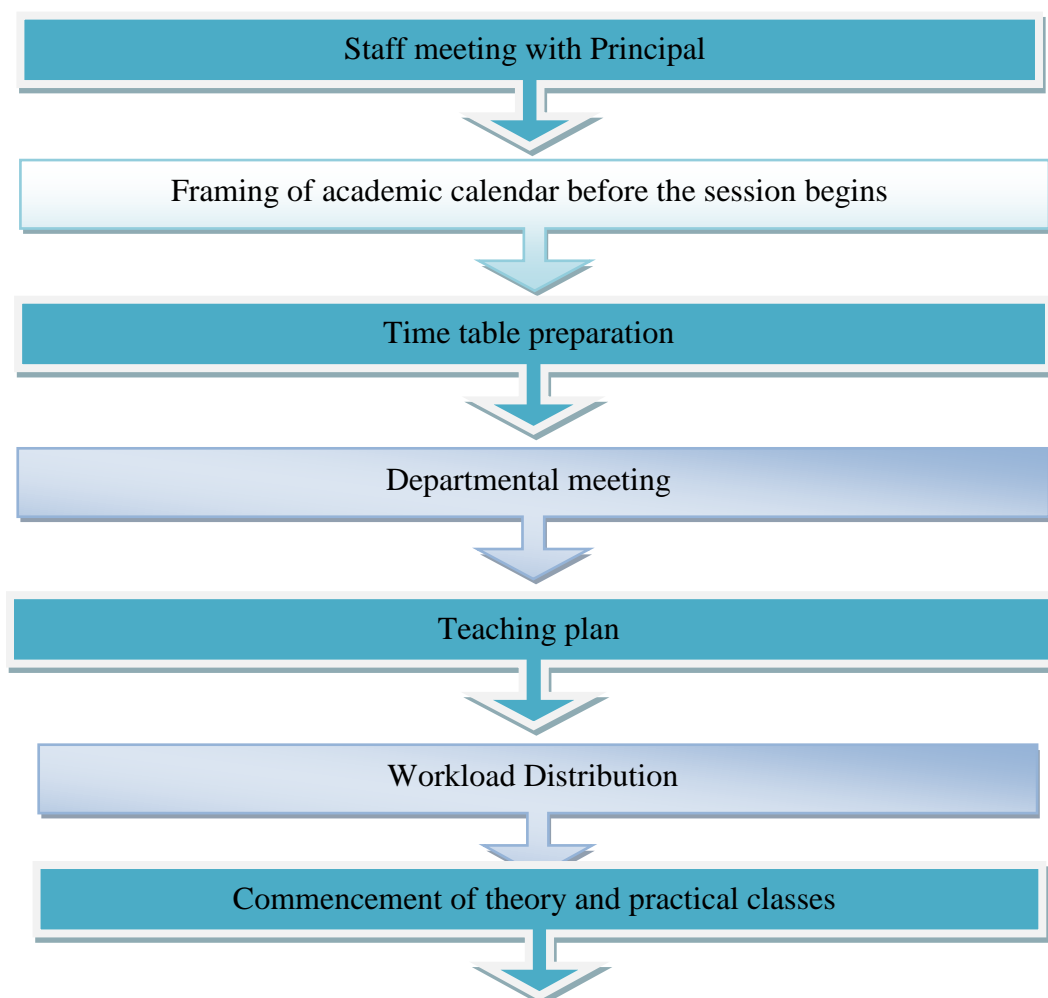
Staff meeting with Principal

Framing of academic calendar before the session begins

Time table preparation

Departmental meeting

Teaching plan

Workload Distribution

Commencement of theory and practical classes